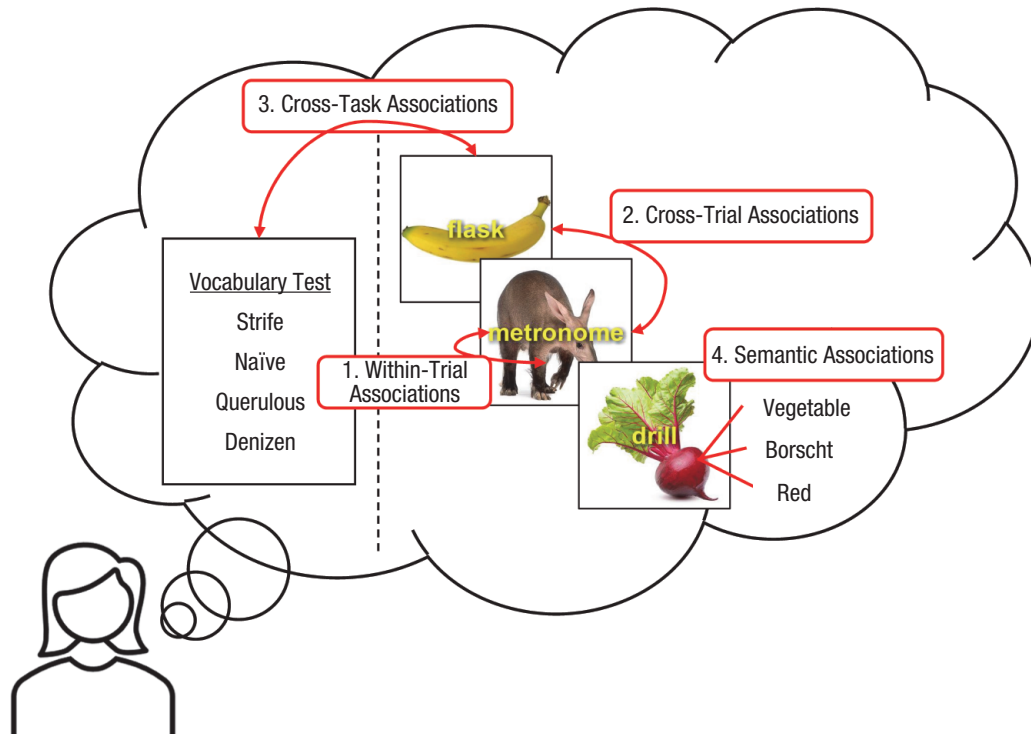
3. Cross-Task Associations

2. Cross-Trial Associations

Vocabulary Test
Strife
Naïve
Querulous
Denizen

flask

metronome

1. Within-Trial Associations

4. Semantic Associations

drill

Vegetable
Borscht
Red